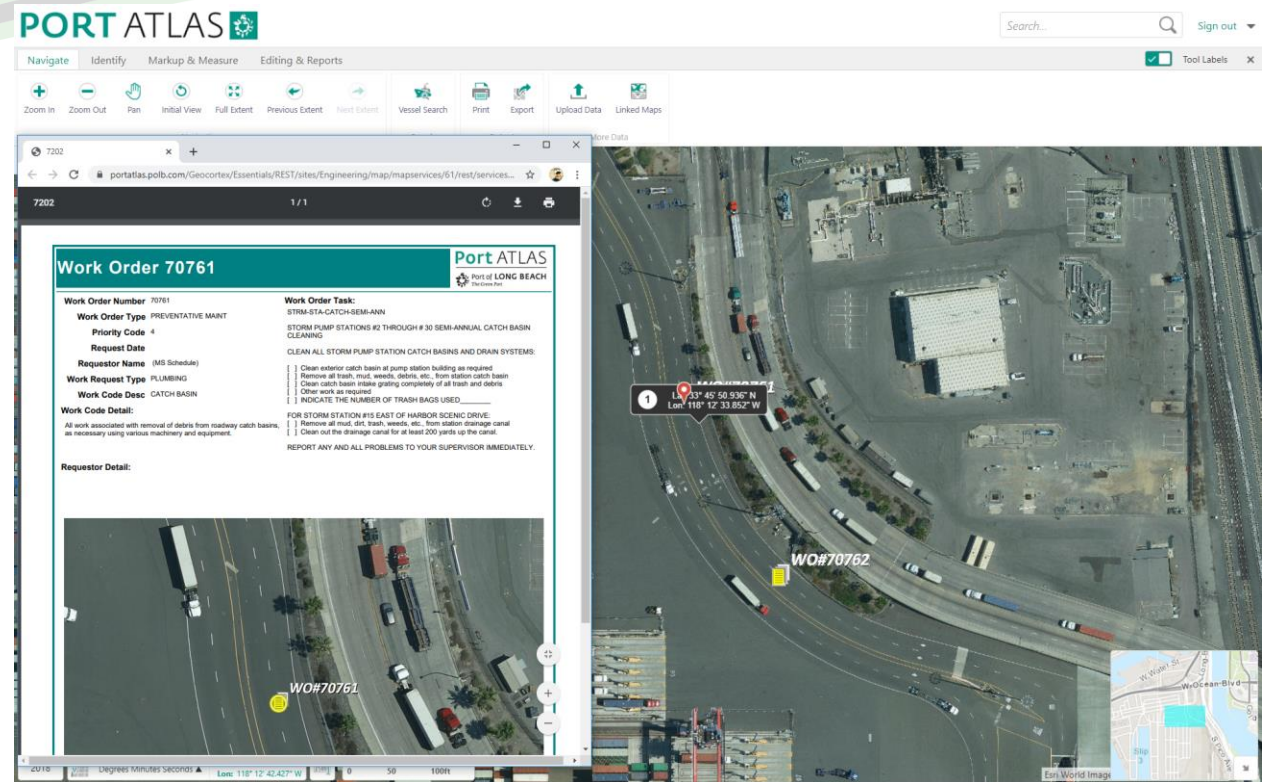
PORT ATLAS

Search...

Sign out

Navigate Identify Markup & Measure Editing & Reports

Tool Labels

Zoom In Zoom Out Pan Initial View Full Extent Previous Extent Next Extent Vessel Search Print Export Upload Data Linked Maps

More Data

7202

portatlas.polb.com/Geocortex/Essentials/REST/sites/Engineering/map/mapservices/61/rest/services...

7202 1 / 1

Work Order 70761

Port ATLAS
Port of LONG BEACH
The Green Port

Work Order Number 70761
Work Order Type PREVENTATIVE MAINT
Priority Code 4
Request Date
Requestor Name (MS Schedule)
Work Request Type PLUMBING
Work Code Desc CATCH BASIN

Work Code Detail:
All work associated with removal of debris from roadway catch basins, as necessary using various machinery and equipment.

Requestor Detail:

Work Order Task:
STRM-STA-CATCH-SEMI-ANN

STORM PUMP STATIONS #2 THROUGH # 30 SEMI-ANNUAL CATCH BASIN CLEANING

CLEAN ALL STORM PUMP STATION CATCH BASINS AND DRAIN SYSTEMS:

[ ] Clean exterior catch basin at pump station building as required
[ ] Remove all trash, mud, weeds, debris, etc., from station catch basin
[ ] Clean catch basin intake grating completely of all trash and debris
[ ] Other work as required
[ ] INDICATE THE NUMBER OF TRASH BAGS USED________

FOR STORM STATION #15 EAST OF HARBOR SCENIC DRIVE:
[ ] Remove all mud, dirt, trash, weeds, etc., from station drainage canal
[ ] Clean out the drainage canal for at least 200 yards up the canal.

REPORT ANY AND ALL PROBLEMS TO YOUR SUPERVISOR IMMEDIATELY.

WO#70761

1
Lat: 33° 45' 50.936" N
Lon: 118° 12' 33.852" W

WO#70761

WO#70762

W Water St
W Ocean Blvd
Slip 3

2018 Degrees Minutes Seconds Lon: 118° 12' 42.427" W 0 50 100ft

Esri World Imagery